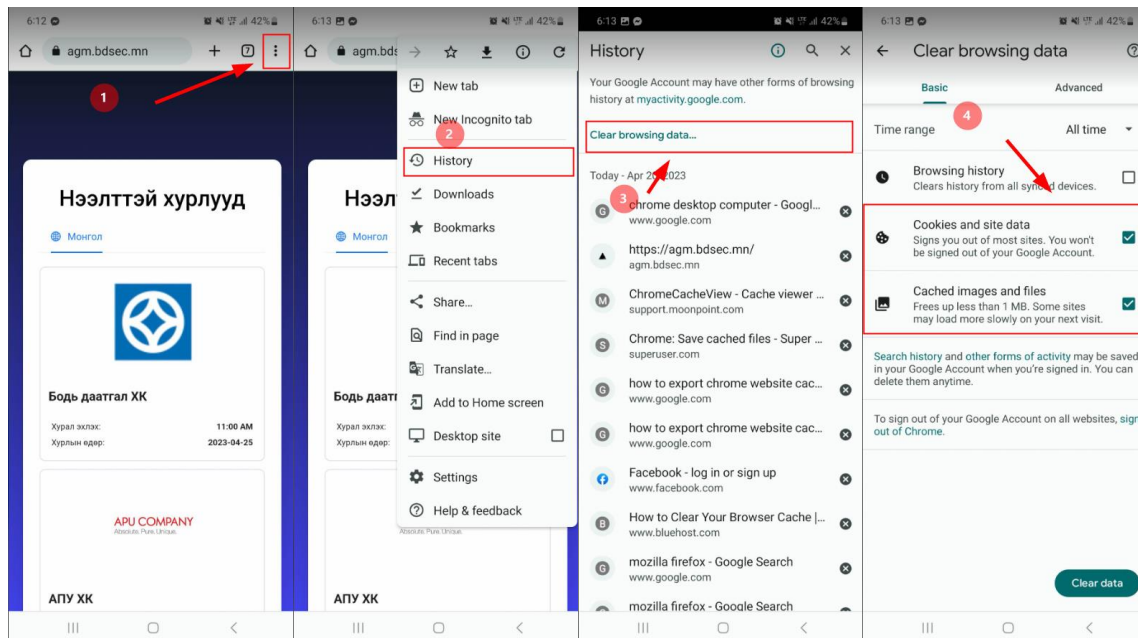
6:12 42%
agm.bdsec.mn
7
1
Нээлттэй хурлууд
Монгол
Бодь даатгал ХК
Хурал эхлэх: 11:00 AM
Хурлын өдөр: 2023-04-25
APU COMPANY
Absolute. Pure. Unique.
АПУ ХК

6:13 42%
agm.bdsec.mn
New tab
New Incognito tab
2
History
Downloads
Bookmarks
Recent tabs
Share...
Find in page
Translate...
Add to Home screen
Desktop site
Settings
Help & feedback
Нээлт
Монгол
Бодь даатг
Absolute. Pure. Unique.
АПУ ХК

6:13 42%
History
Your Google Account may have other forms of browsing history at myactivity.google.com.
Clear browsing data...
Today - Apr 2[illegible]2023
3
chrome desktop computer - Googl...
www.google.com
https://agm.bdsec.mn/
agm.bdsec.mn
ChromeCacheView - Cache viewer ...
support.moonpoint.com
Chrome: Save cached files - Super ...
superuser.com
how to export chrome website cac...
www.google.com
how to export chrome website cac...
www.google.com
Facebook - log in or sign up
www.facebook.com
How to Clear Your Browser Cache |...
www.bluehost.com
mozilla firefox - Google Search
www.google.com
mozilla firefox - Google Search

6:13 42%
Clear browsing data
Basic
Advanced
4
Time range
All time
Browsing history
Clears history from all synced devices.
Cookies and site data
Signs you out of most sites. You won't be signed out of your Google Account.
Cached images and files
Frees up less than 1 MB. Some sites may load more slowly on your next visit.
Search history and other forms of activity may be saved in your Google Account when you're signed in. You can delete them anytime.
To sign out of your Google Account on all websites, sign out of Chrome.
Clear data